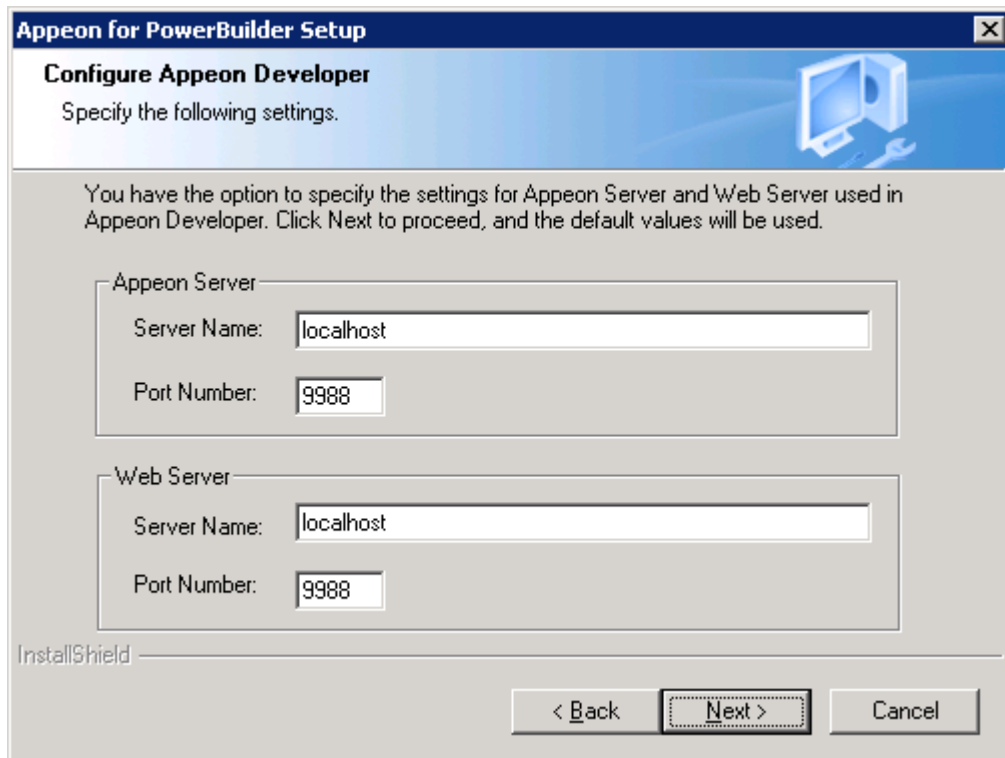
Appeon for PowerBuilder Setup

Configure Appeon Developer

Specify the following settings.

You have the option to specify the settings for Appeon Server and Web Server used in Appeon Developer. Click Next to proceed, and the default values will be used.

Appeon Server

Server Name: localhost

Port Number: 9988

Web Server

Server Name: localhost

Port Number: 9988

InstallShield

< Back

Next >

Cancel